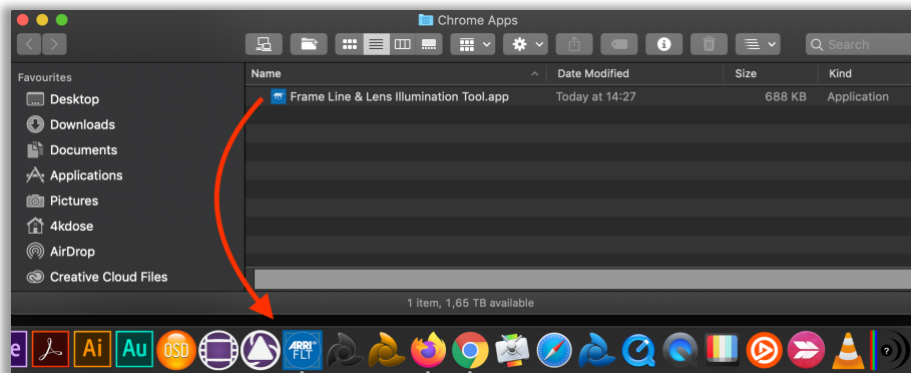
Chrome Apps

Search

Favourites
Desktop
Downloads
Documents
Applications
Pictures
4kdose
AirDrop
Creative Cloud Files

| Name | Date Modified | Size | Kind |
|---|---|---|---|
| Frame Line & Lens Illumination Tool.app | Today at 14:27 | 688 KB | Application |

1 item, 1,65 TB available

Ai
Au
OSD
ARRI FLT